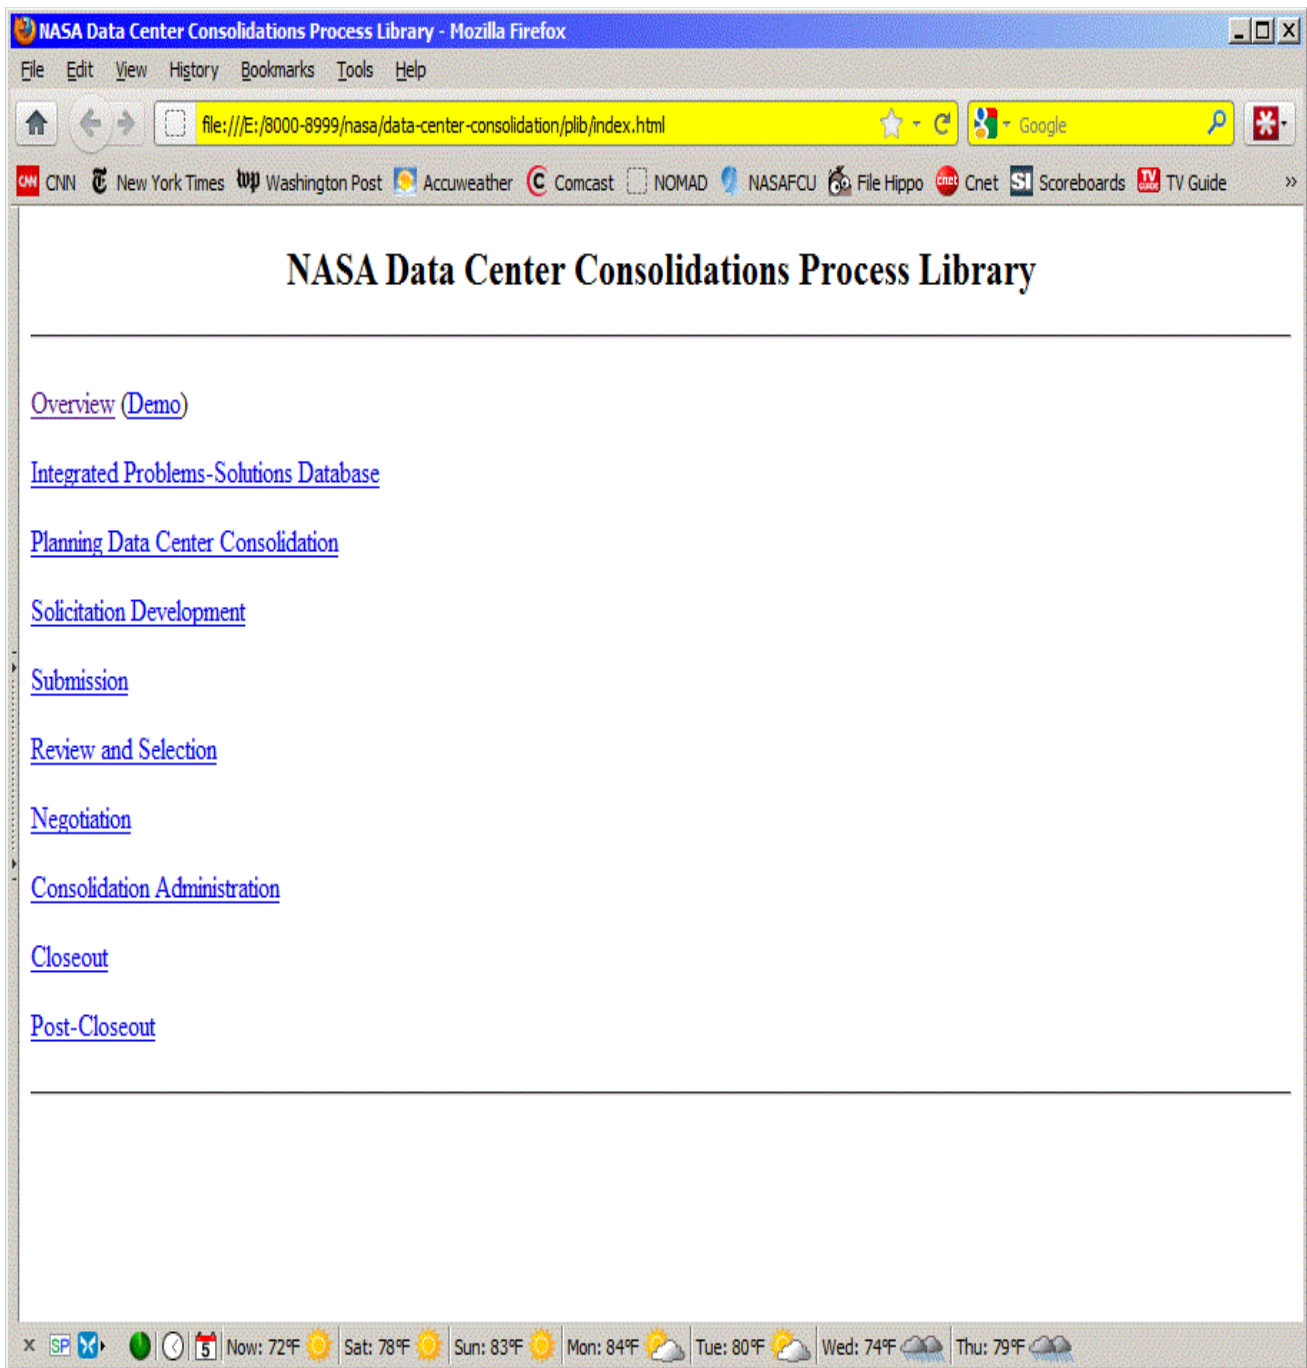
NASA Data Center Consolidations Process Library - Mozilla Firefox

File Edit View History Bookmarks Tools Help

file:///E:/8000-8999/nasa/data-center-consolidation/plib/index.html

Google

CNN New York Times Washington Post Accuweather Comcast NOMAD NASAFCU File Hippo Cnet Scoreboards TV Guide »

NASA Data Center Consolidations Process Library

Overview (Demo)

Integrated Problems-Solutions Database

Planning Data Center Consolidation

Solicitation Development

Submission

Review and Selection

Negotiation

Consolidation Administration

Closeout

Post-Closeout

SP 5 Now: 72°F Sat: 78°F Sun: 83°F Mon: 84°F Tue: 80°F Wed: 74°F Thu: 79°F